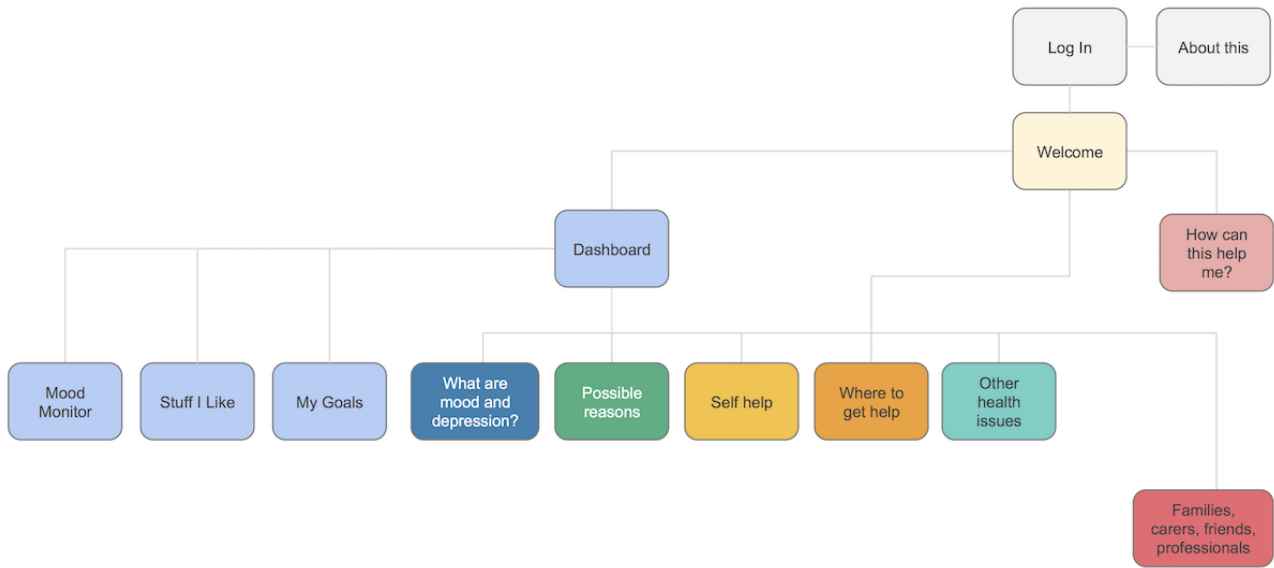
Log In

About this

Welcome

Dashboard

How can this help me?

Mood Monitor

Stuff I Like

My Goals

What are mood and depression?

Possible reasons

Self help

Where to get help

Other health issues

Families, carers, friends, professionals